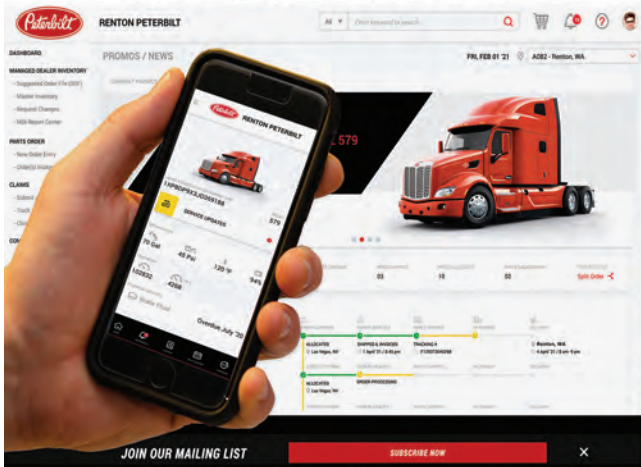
Peterbilt

RENTON PETERBILT

All

Enter keyword to search

DASHBOARD

MANAGED DEALER INVENTORY

- Suggested Order File (SOF)

- Master Inventory

- Request Changes

- MDI Report Center

PARTS ORDER

- New Order Entry

- Order(s) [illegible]

CLAIMS

PROMOS / NEWS

FRI, FEB 01 '21

A082 - Renton, WA

579

Split Order

03

10

50

ALLOCATED

Las Vegas, NV

SHIPPED & INVOICED

TRACKING #

Renton, WA

ALLOCATED

ORDER PROCESSING

Peterbilt

RENTON PETERBILT

1XPBDP9X3JD356188

SERVICE UPDATES

579

70 Gal

45 Psi

120

94%

102832

4268

Brake Fluid

Overdue July '20

JOIN OUR MAILING LIST

SUBSCRIBE NOW